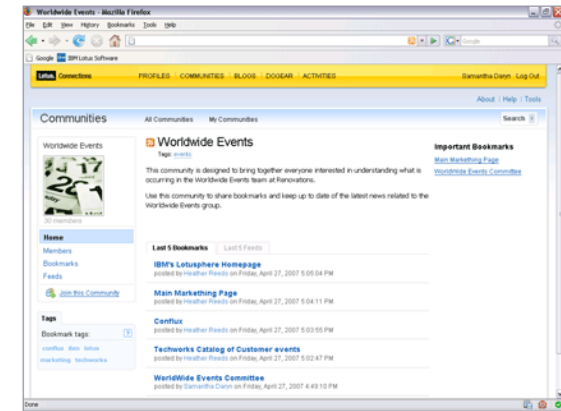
Worldwide Events - Mozilla Firefox

File Edit View History Bookmarks Tools Help

Google IBM Lotus Software

Lotus Connections PROFILES COMMUNITIES BLOGS DOGEAR ACTIVITIES Samantha Daryn Log Out

About | Help | Tools

Communities All Communities My Communities Search

Worldwide Events

30 members

Home
Members
Bookmarks
Feeds

Join this Community

Tags
Bookmark tags:
conflux dam lotus marketing techworks

Worldwide Events
Tags: events

This community is designed to bring together everyone interested in understanding what is occurring in the Worldwide Events team at Renovations.

Use this community to share bookmarks and keep up to date of the latest news related to the Worldwide Events group.

Important Bookmarks
Main Markething Page
WorldWide Events Committee

Last 5 Bookmarks Last 5 Feeds

IBM's Lotusphere Homepage
posted by Heather Reeds on Friday, April 27, 2007 5:05:04 PM

Main Markething Page
posted by Heather Reeds on Friday, April 27, 2007 5:04:11 PM

Conflux
posted by Heather Reeds on Friday, April 27, 2007 5:03:55 PM

Techworks Catalog of Customer events
posted by Heather Reeds on Friday, April 27, 2007 5:02:47 PM

WorldWide Events Committee
posted by Samantha Daryn on Friday, April 27, 2007 4:49:10 PM

Done